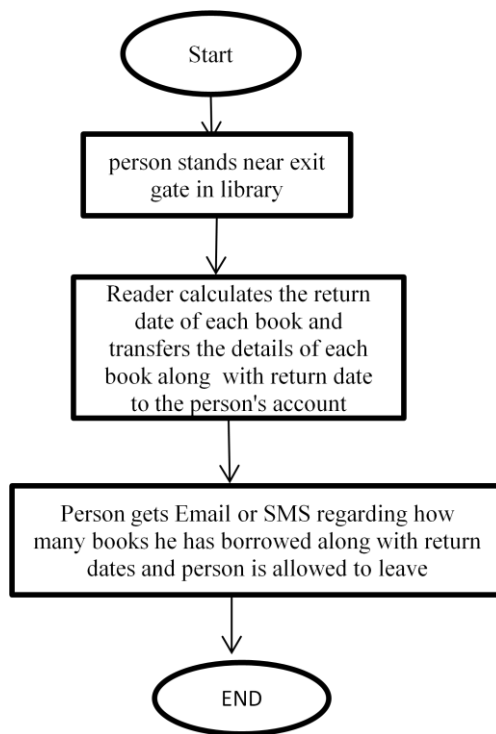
Start

person stands near exit gate in library

Reader calculates the return date of each book and transfers the details of each book along with return date to the person's account

Person gets Email or SMS regarding how many books he has borrowed along with return dates and person is allowed to leave

END